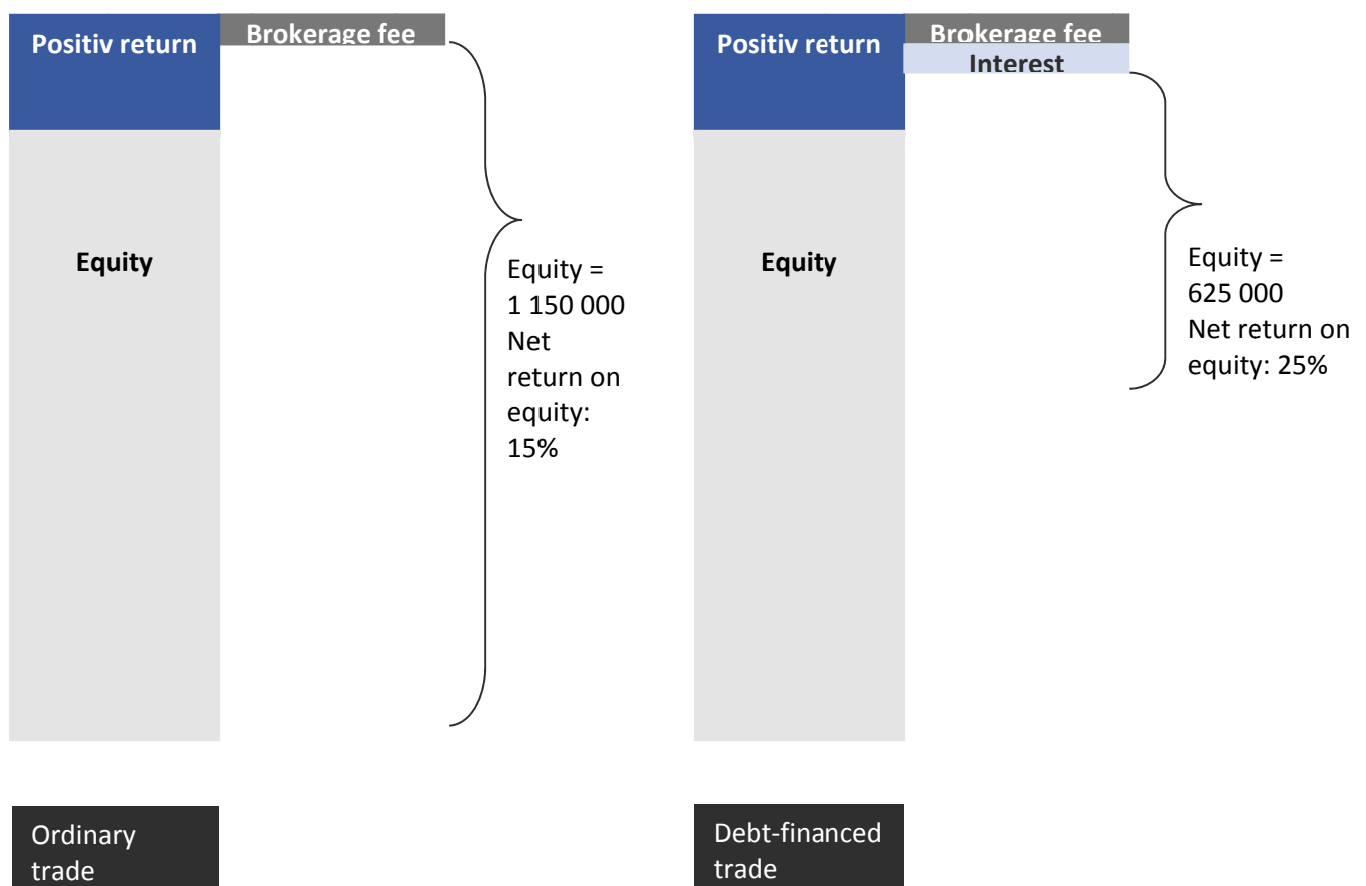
Positiv return

Brokerage fee

Equity

Equity = 1 150 000
Net return on equity: 15%

Ordinary trade

Positiv return

Brokerage fee

Interest

Equity

Equity = 625 000
Net return on equity: 25%

Debt-financed trade